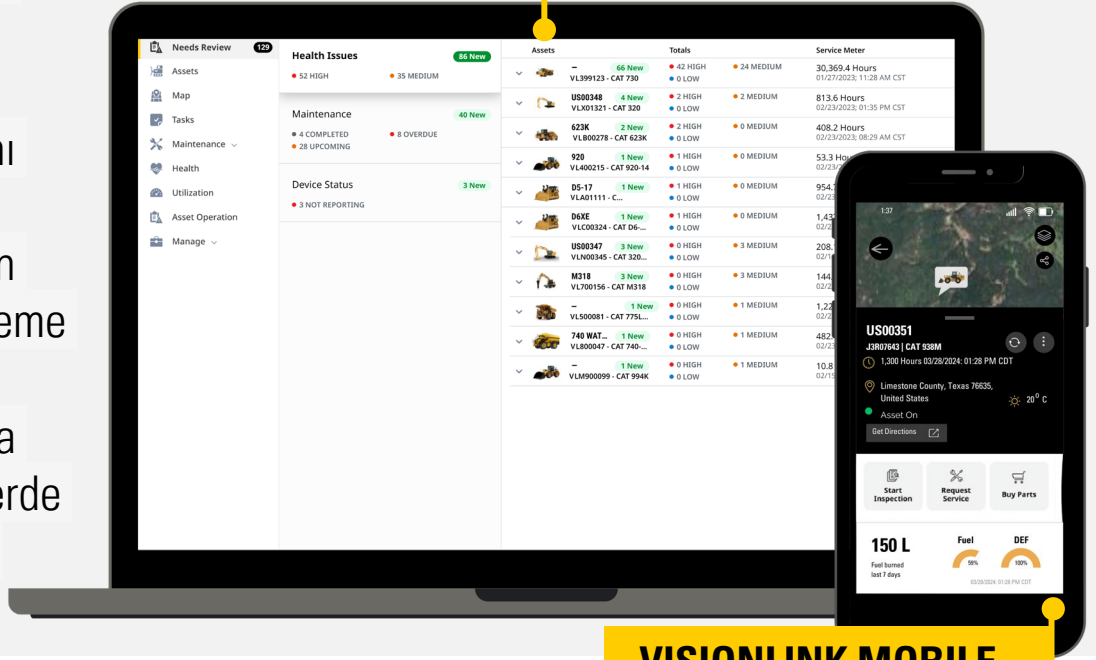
al

n
eme

a
erde

Needs Review 129
Assets
Map
Tasks
Maintenance
Health
Utilization
Asset Operation
Manage

Health Issues 86 New
● 52 HIGH ● 35 MEDIUM

Maintenance 40 New
● 4 COMPLETED ● 8 OVERDUE
● 28 UPCOMING

Device Status 3 New
● 3 NOT REPORTING

| Assets | | Totals | | Service Meter |
|---|---|---|---|---|
| – VL399123 - CAT 730 | 66 New | ● 42 HIGH ● 0 LOW | ● 24 MEDIUM | 30,369.4 Hours 01/27/2023; 11:28 AM CST |
| US00348 VLX01321 - CAT 320 | 4 New | ● 2 HIGH ● 0 LOW | ● 2 MEDIUM | 813.6 Hours 02/23/2023; 01:35 PM CST |
| 623K VLB00278 - CAT 623K | 2 New | ● 2 HIGH ● 0 LOW | ● 0 MEDIUM | 408.2 Hours 02/23/2023; 08:29 AM CST |
| 920 VL400215 - CAT 920-14 | 1 New | ● 1 HIGH ● 0 LOW | ● 0 MEDIUM | 53.3 Hou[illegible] 02/23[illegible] |
| D5-17 VLA01111 - C... | 1 New | ● 1 HIGH ● 0 LOW | ● 0 MEDIUM | 954.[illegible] 02/23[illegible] |
| D6XE VLC00324 - CAT D6-... | 1 New | ● 1 HIGH ● 0 LOW | ● 0 MEDIUM | 1,43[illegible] 02/2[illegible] |
| US00347 VLN00345 - CAT 320... | 3 New | ● 0 HIGH ● 0 LOW | ● 3 MEDIUM | 208.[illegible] 02/1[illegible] |
| M318 VL700156 - CAT M318 | 3 New | ● 0 HIGH ● 0 LOW | ● 3 MEDIUM | 144.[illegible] 02/2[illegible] |
| – VL500081 - CAT 775L... | 1 New | ● 0 HIGH ● 0 LOW | ● 1 MEDIUM | 1,22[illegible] 02/2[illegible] |
| 740 WAT... VL800047 - CAT 740-... | 1 New | ● 0 HIGH ● 0 LOW | ● 1 MEDIUM | 482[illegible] 02/2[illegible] |
| – VLM900099 - CAT 994K | 1 New | ● 0 HIGH ● 0 LOW | ● 1 MEDIUM | 10.8 02/1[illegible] |

1:37
US00351
J3R07643 | CAT 938M
1,300 Hours 03/28/2024: 01:28 PM CDT
Limestone County, Texas 76635, United States
20° C
Asset On
Get Directions
Start Inspection
Request Service
Buy Parts
150 L
Fuel burned last 7 days
Fuel 59%
DEF 100%
03/28/2024: 01:28 PM CDT

VISIONLINK MOBILE